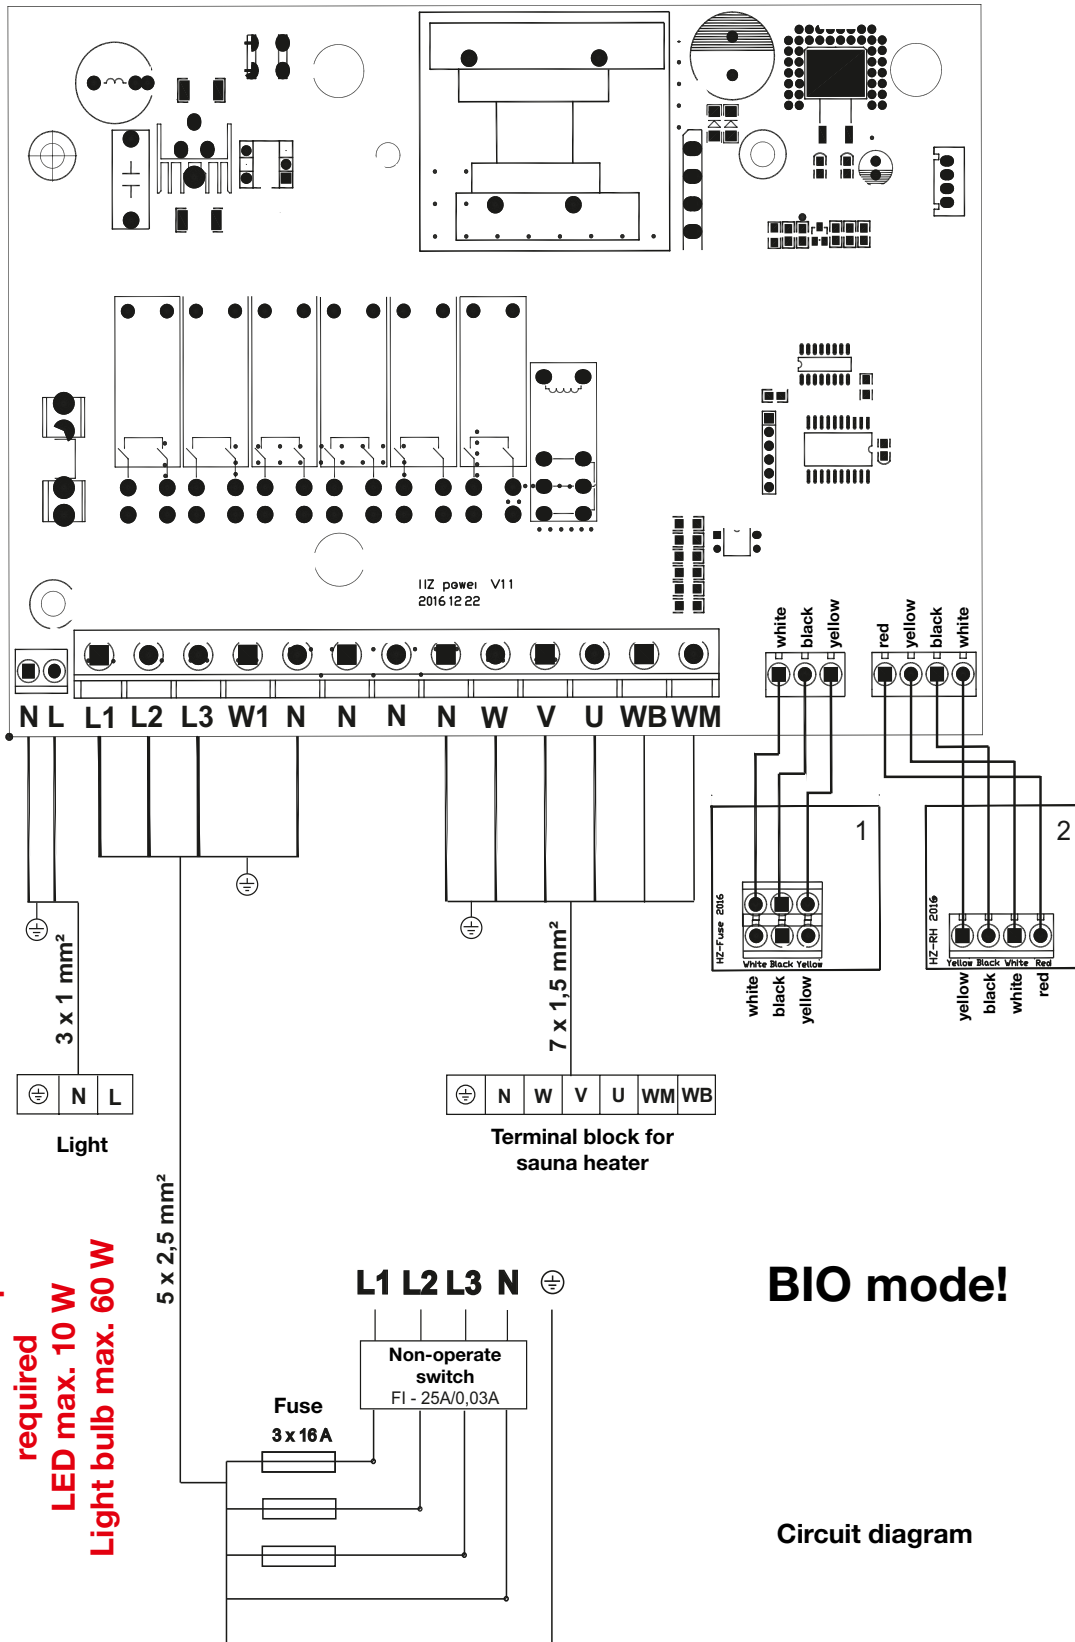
HZ power V11
2016 12 22

N L L1 L2 L3 W1 N N N N W V U WB WM

white black yellow

red yellow black white

1

2

HZ-Fuse 2016
White Black Yellow

white black yellow

HZ-RH 2016
Yellow Black White Red

yellow black white red

3 x 1 mm²

| ⏚ | N | L |
|---|---|---|

Light

7 x 1,5 mm²

| ⏚ | N | W | V | U | WM | WB |
|---|---|---|---|---|---|---|

Terminal block for sauna heater

5 x 2,5 mm²

required
LED max. 10 W
Light bulb max. 60 W

L1 L2 L3 N ⏚

Non-operate switch
FI - 25A/0,03A

Fuse
3 x 16 A

BIO mode!

Circuit diagram